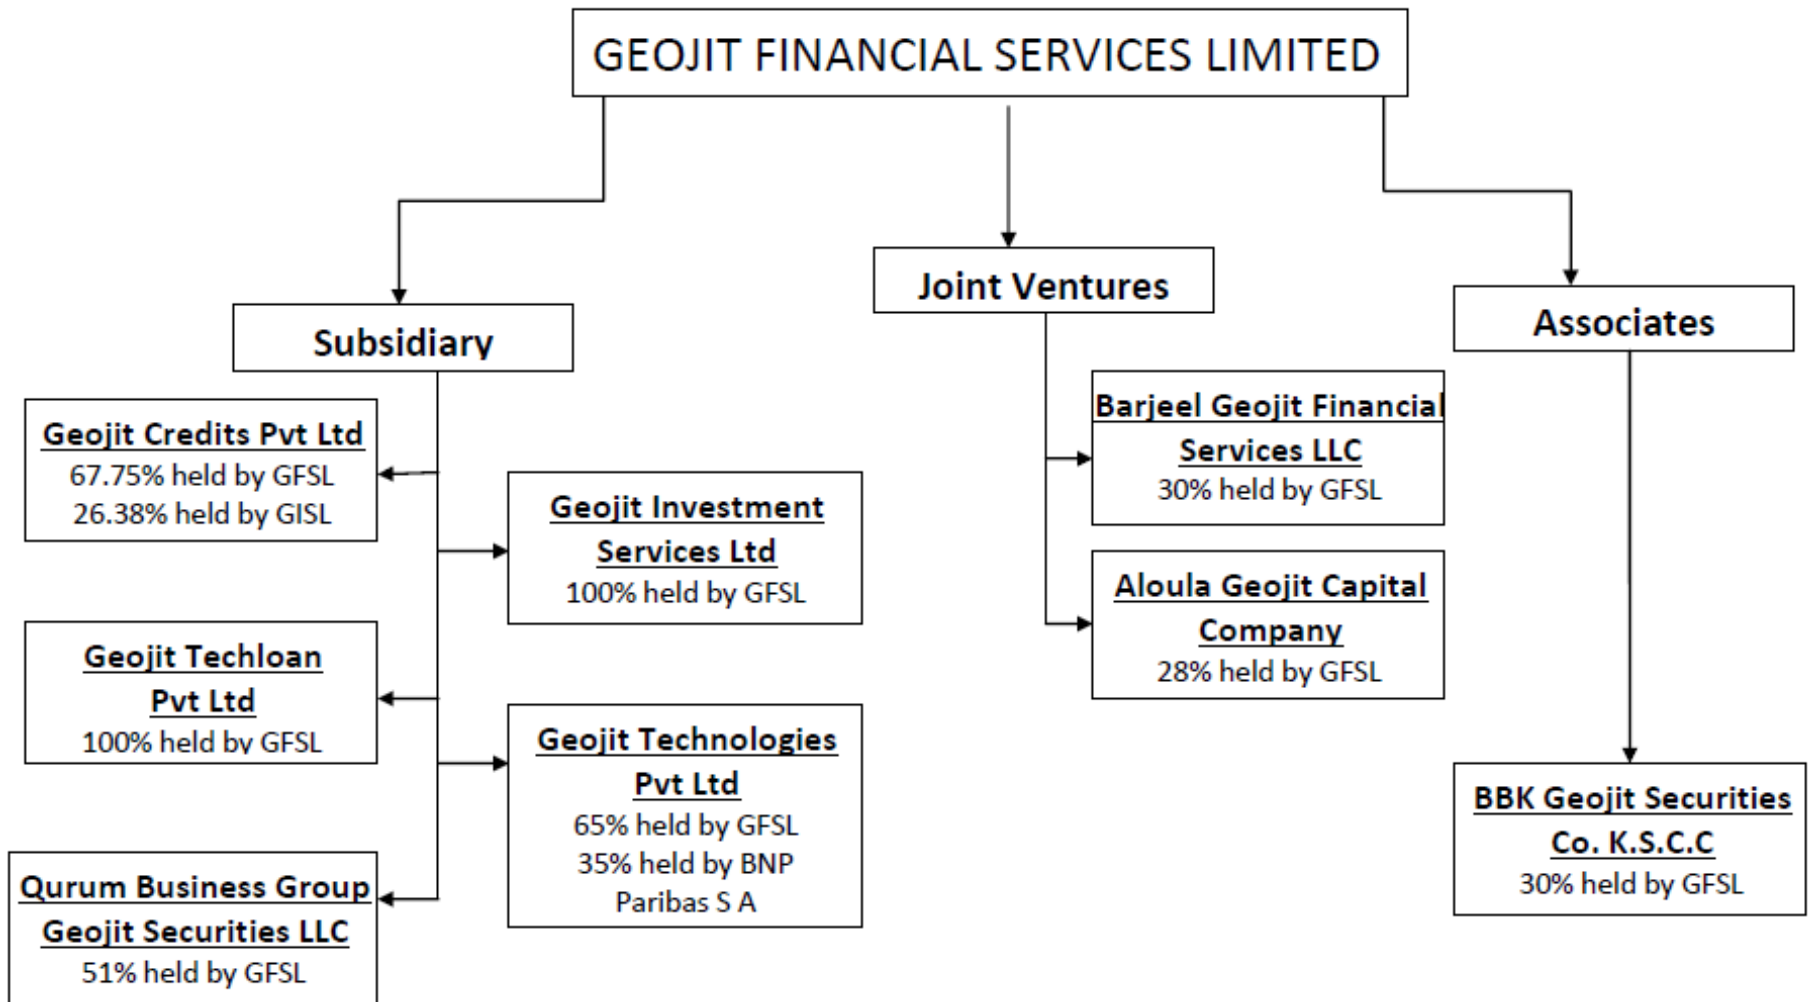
GEOJIT FINANCIAL SERVICES LIMITED

Subsidiary

Joint Ventures

Associates

Geojit Credits Pvt Ltd
67.75% held by GFSL
26.38% held by GISL

Geojit Investment Services Ltd
100% held by GFSL

Geojit Techloan Pvt Ltd
100% held by GFSL

Geojit Technologies Pvt Ltd
65% held by GFSL
35% held by BNP Paribas S A

Qurum Business Group Geojit Securities LLC
51% held by GFSL

Barjeel Geojit Financial Services LLC
30% held by GFSL

Aloula Geojit Capital Company
28% held by GFSL

BBK Geojit Securities Co. K.S.C.C
30% held by GFSL